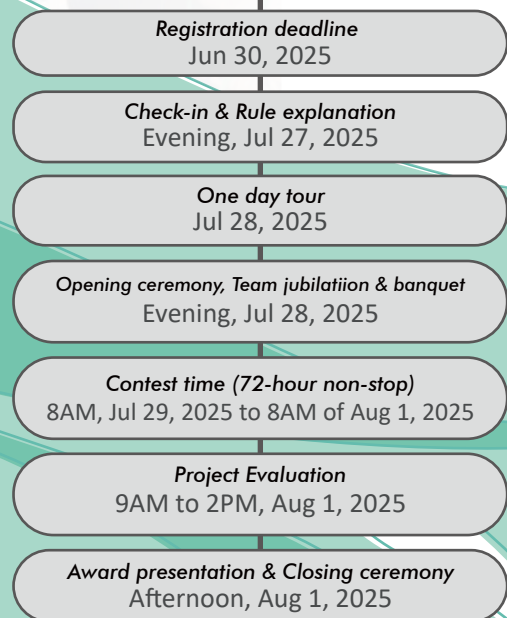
Registration deadline
Jun 30, 2025

Check-in & Rule explanation
Evening, Jul 27, 2025

One day tour
Jul 28, 2025

Opening ceremony, Team jubilatiion & banquet
Evening, Jul 28, 2025

Contest time (72-hour non-stop)
8AM, Jul 29, 2025 to 8AM of Aug 1, 2025

Project Evaluation
9AM to 2PM, Aug 1, 2025

Award presentation & Closing ceremony
Afternoon, Aug 1, 2025